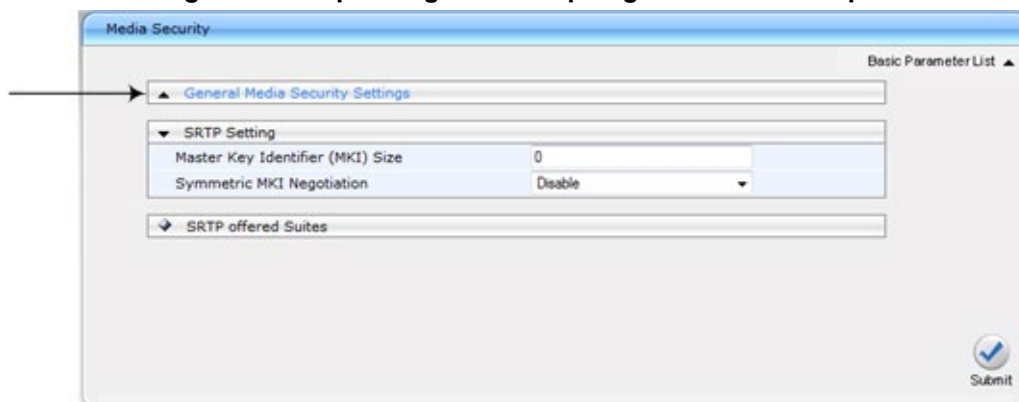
Media Security

Basic Parameter List

General Media Security Settings

SRTP Setting

| Master Key Identifier (MKI) Size | 0 |
|---|---|
| Symmetric MKI Negotiation | Disable |

SRTP offered Suites

Submit